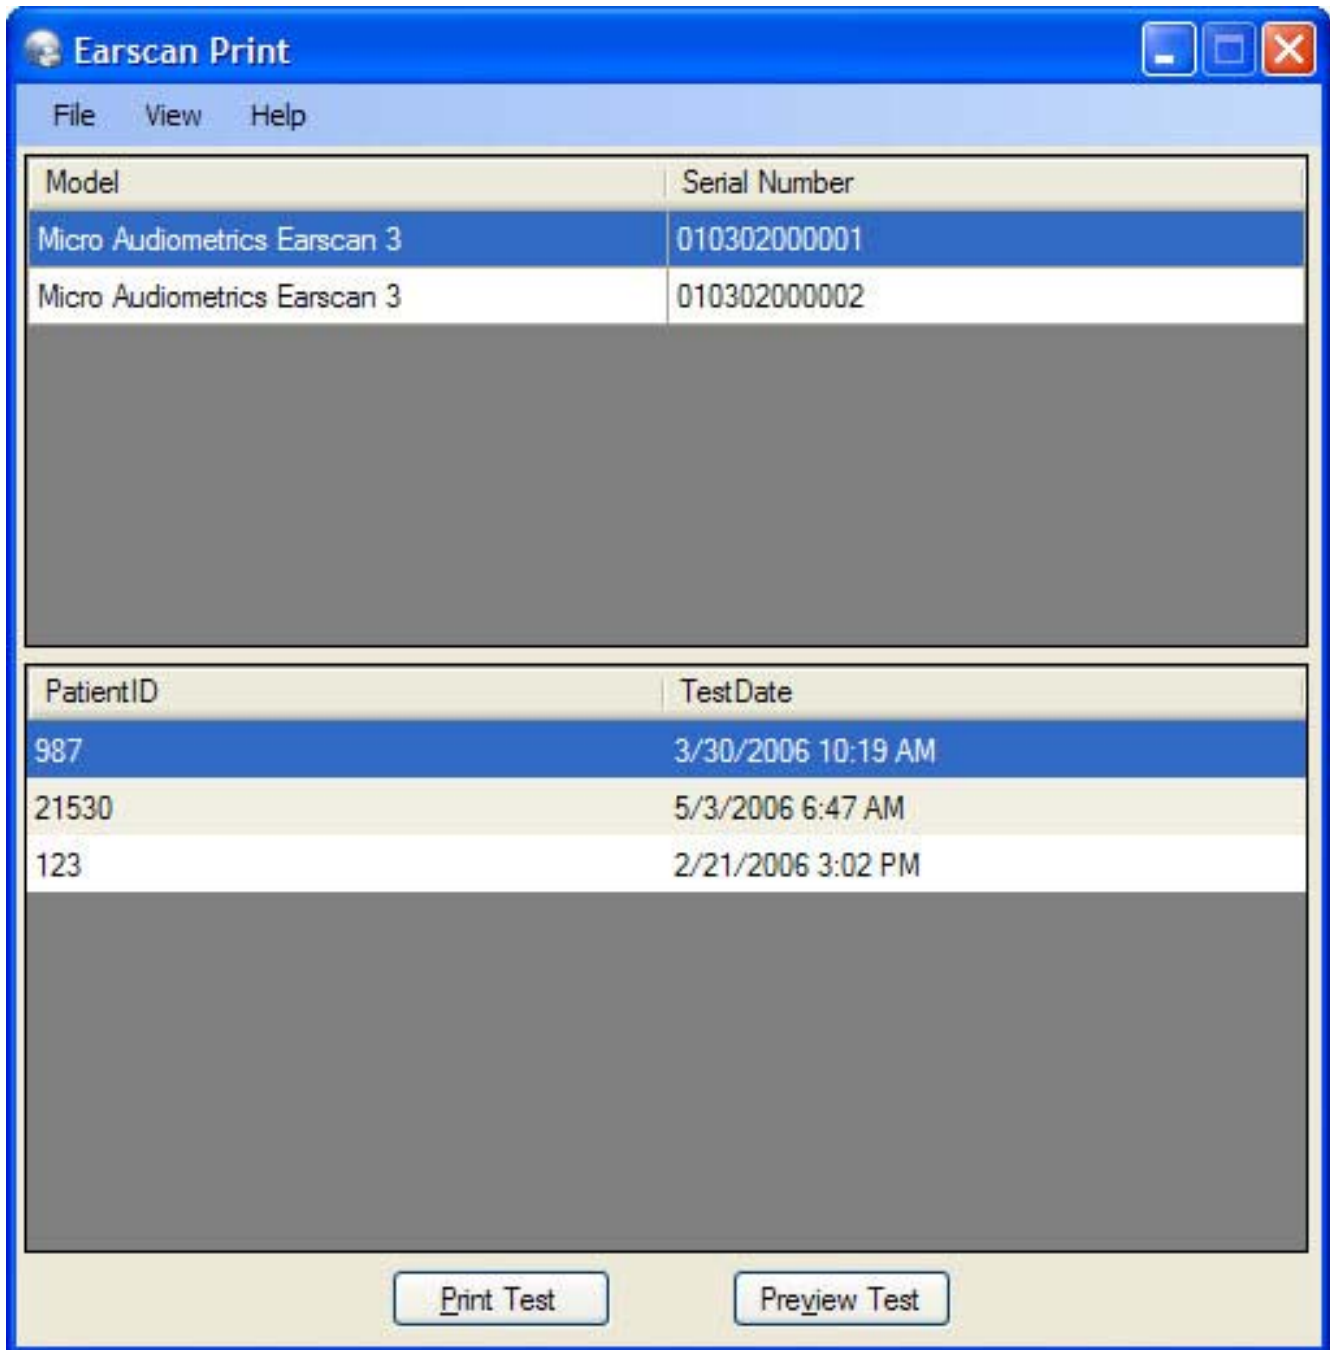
Earscan Print

File View Help

| Model | Serial Number |
|---|---|
| Micro Audiometrics Earscan 3 | 010302000001 |
| Micro Audiometrics Earscan 3 | 010302000002 |

| PatientID | TestDate |
|---|---|
| 987 | 3/30/2006 10:19 AM |
| 21530 | 5/3/2006 6:47 AM |
| 123 | 2/21/2006 3:02 PM |

Print Test
Preview Test